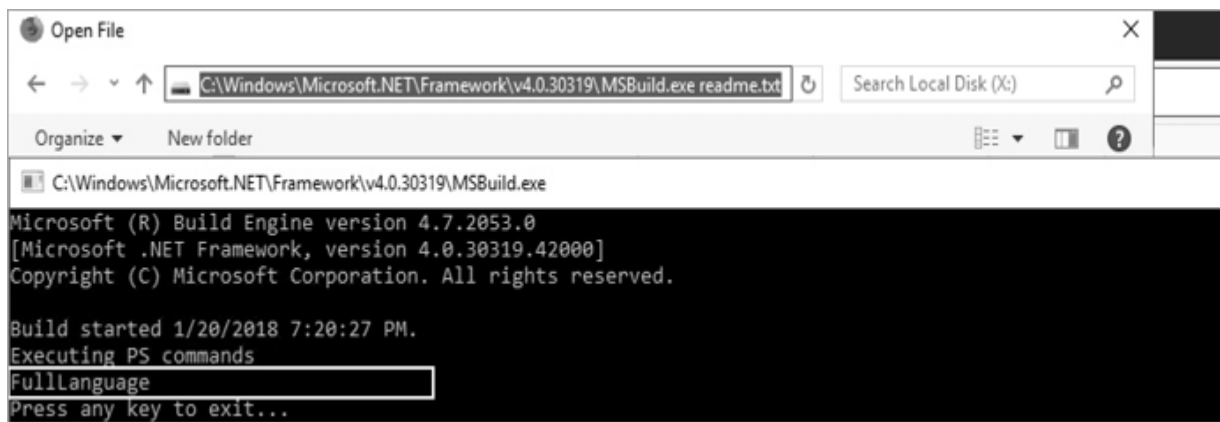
Open File

C:\Windows\Microsoft.NET\Framework\v4.0.30319\MSBuild.exe readme.txt

Search Local Disk (X:)

Organize ▾ New folder

C:\Windows\Microsoft.NET\Framework\v4.0.30319\MSBuild.exe

Microsoft (R) Build Engine version 4.7.2053.0
[Microsoft .NET Framework, version 4.0.30319.42000]
Copyright (C) Microsoft Corporation. All rights reserved.

Build started 1/20/2018 7:20:27 PM.
Executing PS commands
FullLanguage
Press any key to exit...